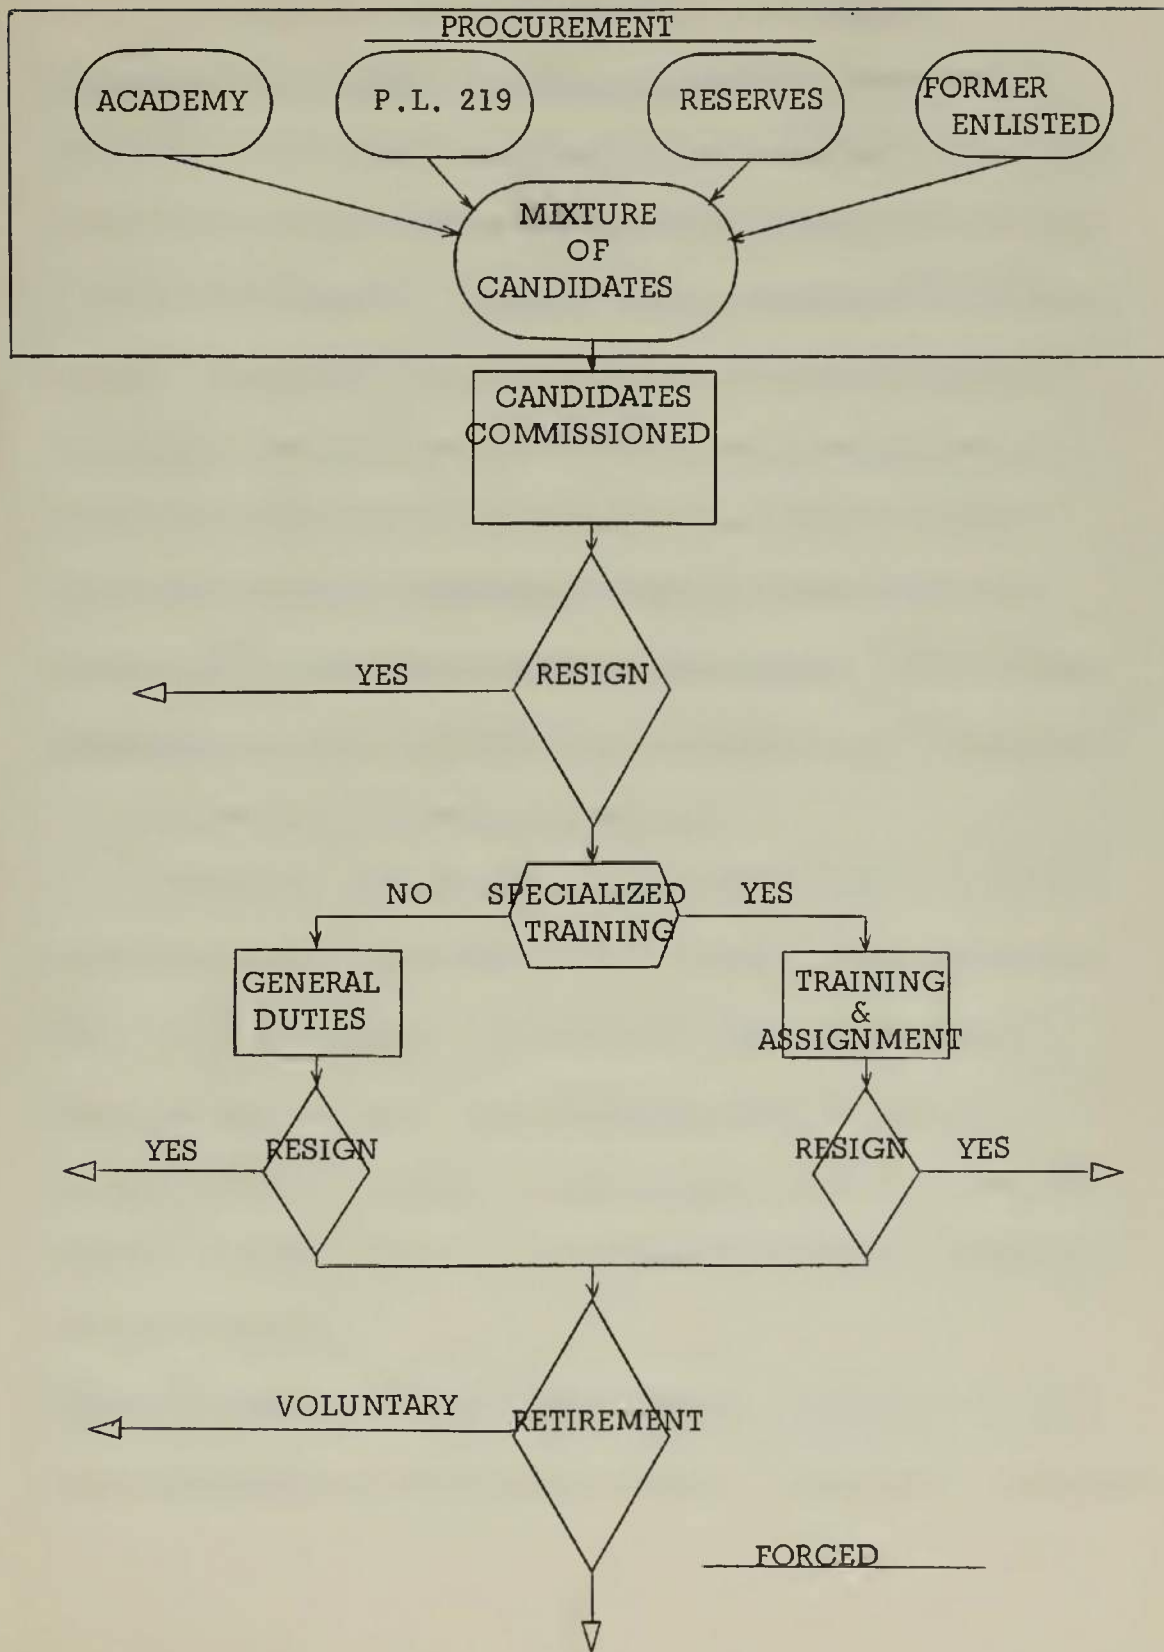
PROCUREMENT

ACADEMY

P.L. 219

RESERVES

FORMER ENLISTED

MIXTURE OF CANDIDATES

CANDIDATES COMMISSIONED

YES

RESIGN

NO

SPECIALIZED TRAINING

YES

GENERAL DUTIES

TRAINING & ASSIGNMENT

YES

RESIGN

RESIGN

YES

VOLUNTARY

RETIREMENT

FORCED